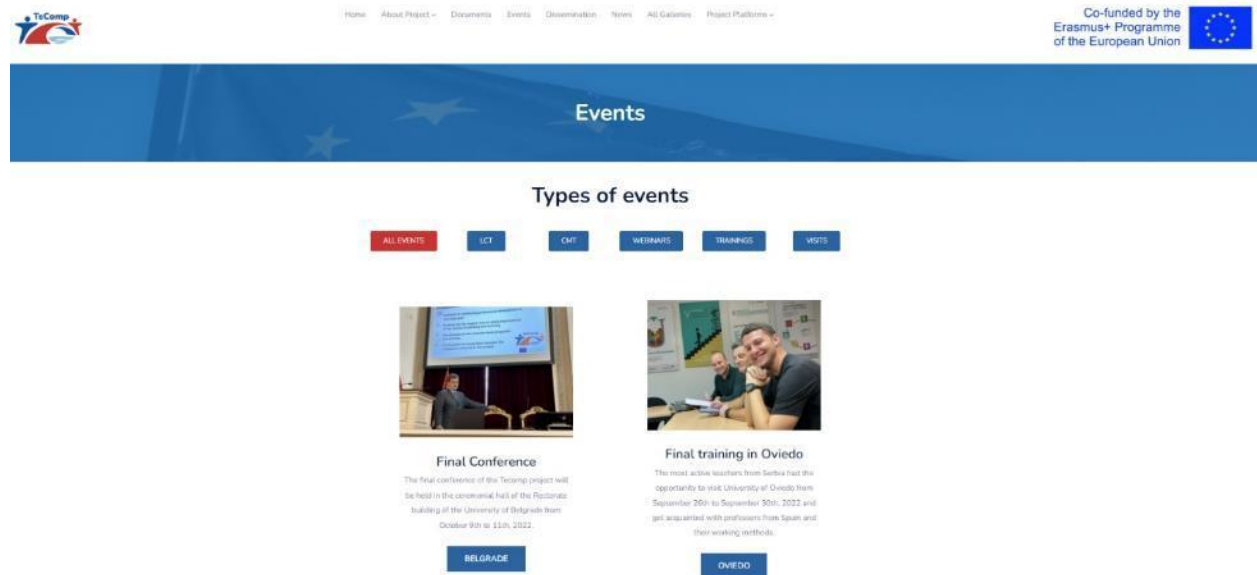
TeComp

Home About Project Documents Events Dissemination News All Galleries Project Platforms

Co-funded by the Erasmus+ Programme of the European Union

Events

Types of events

ALL EVENTS LCT CMT WEBINARS TRAININGS VISITS

Final Conference

The final conference of the Tecomp project will be held in the ceremonial hall of the Rectorate building of the University of Belgrade from October 9th to 11th, 2022.

BELGRADE

Final training in Oviedo

The most active teachers from Serbia had the opportunity to visit University of Oviedo from September 26th to September 30th, 2022 and get acquainted with professors from Spain and their working methods.

OVIEDO